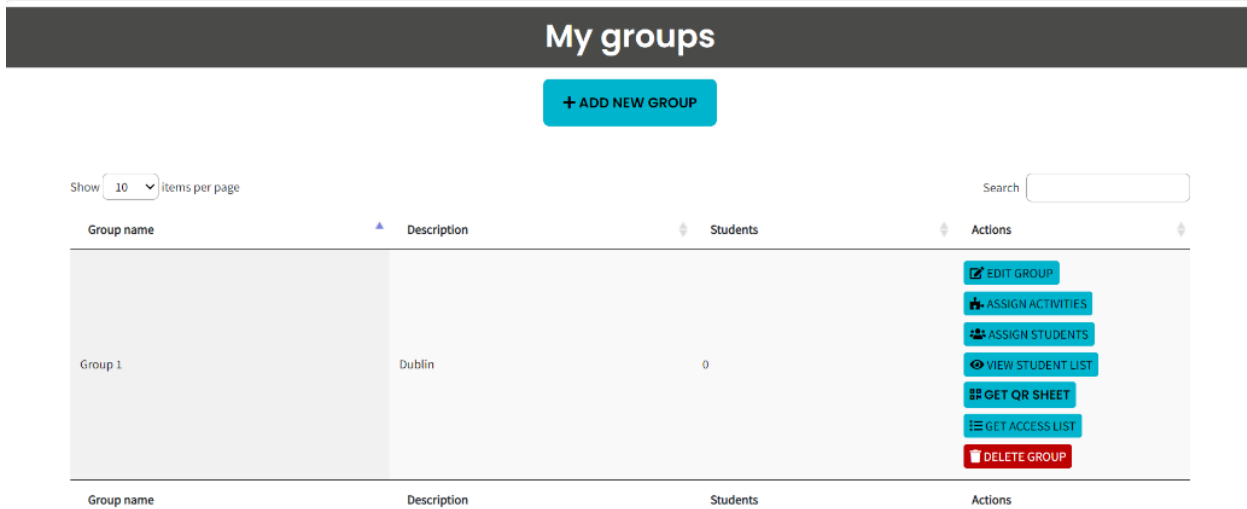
My groups

+ ADD NEW GROUP

Show 10 items per page

Search

| Group name | Description | Students | Actions |
|---|---|---|---|
| Group 1 | Dublin | 0 | EDIT GROUP<br>ASSIGN ACTIVITIES<br>ASSIGN STUDENTS<br>VIEW STUDENT LIST<br>GET QR SHEET<br>GET ACCESS LIST<br>DELETE GROUP |
| Group name | Description | Students | Actions |